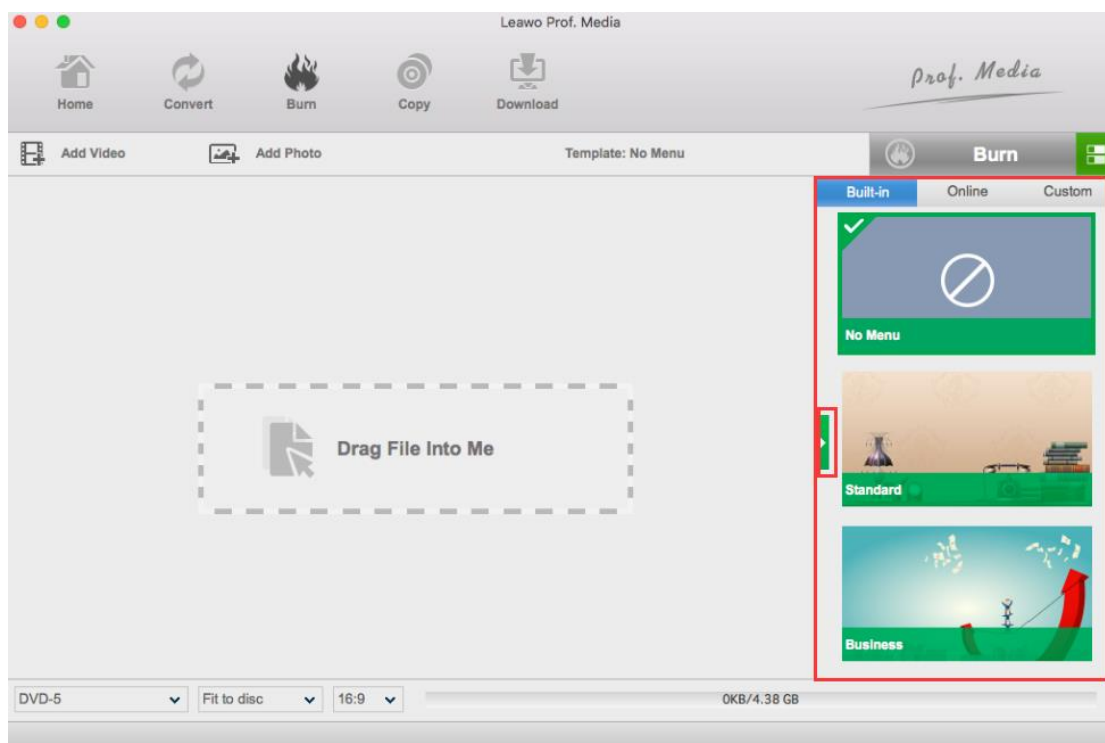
Leawo Prof. Media

Home
Convert
Burn
Copy
Download

Prof. Media

Add Video
Add Photo
Template: No Menu
Burn

Built-in
Online
Custom

No Menu
Standard
Business

Drag File Into Me

DVD-5
Fit to disc
16:9
0KB/4.38 GB